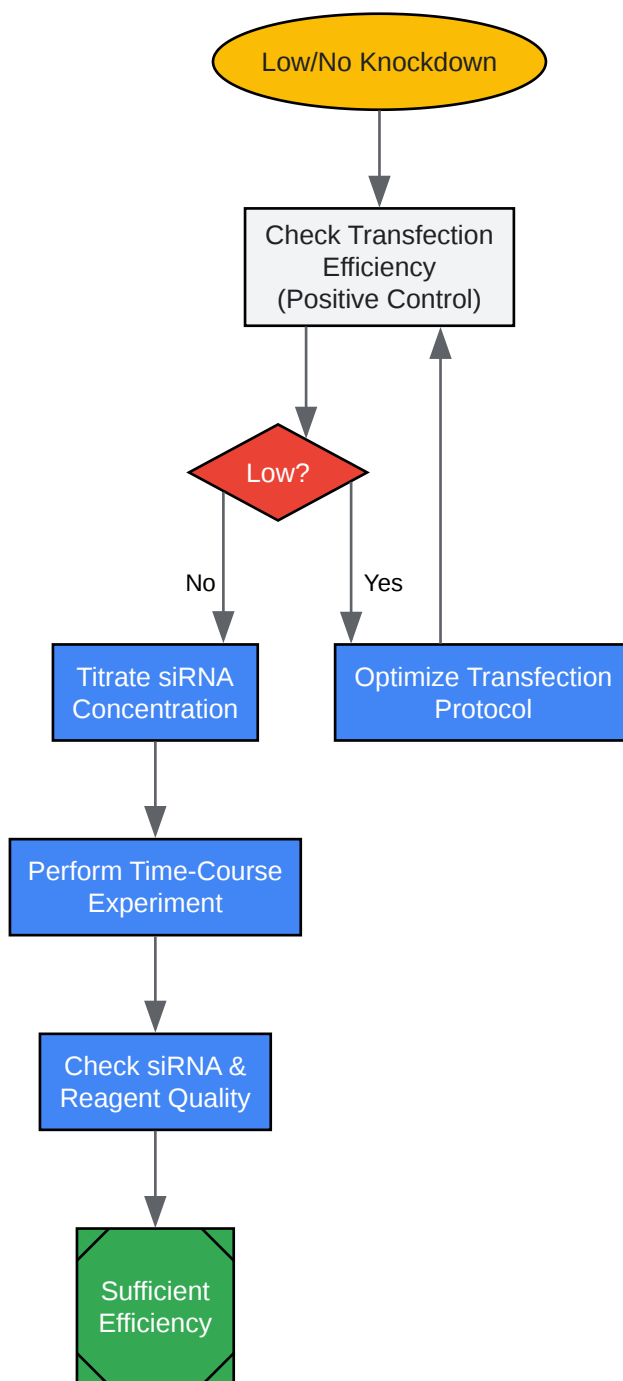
Low/No Knockdown

Check Transfection Efficiency (Positive Control)

Low?

No

Yes

Titrate siRNA Concentration

Optimize Transfection Protocol

Perform Time-Course Experiment

Check siRNA & Reagent Quality

Sufficient Efficiency